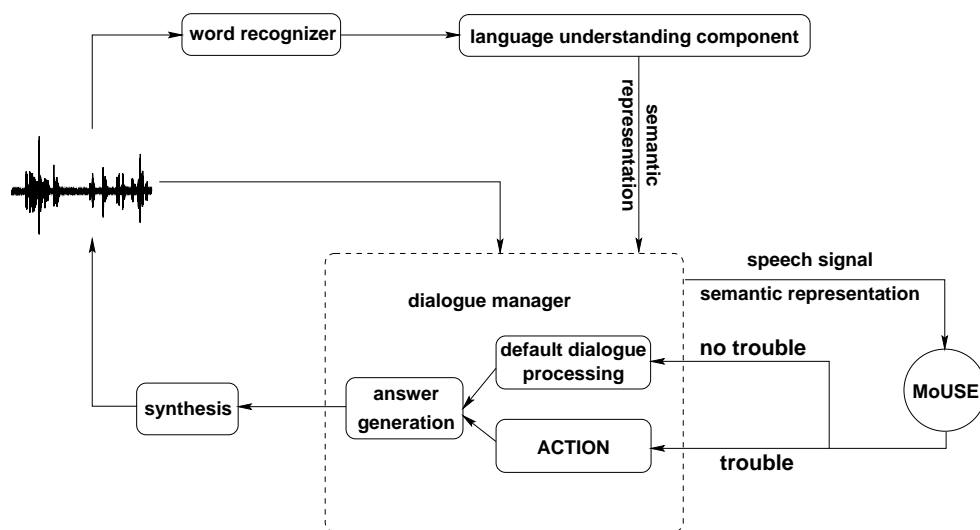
word recognizer

language understanding component

semantic representation

speech signal

semantic representation

dialogue manager

default dialogue processing

no trouble

MoUSE

answer generation

synthesis

ACTION

trouble